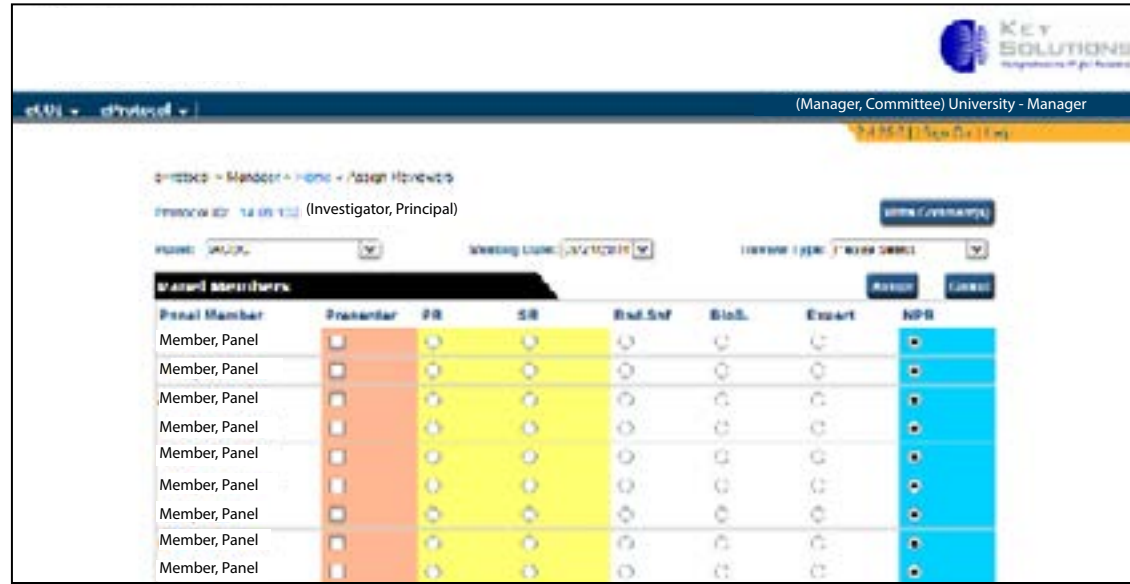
KEY SOLUTIONS

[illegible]

eUVI ▾ eProtocol ▾

(Manager, Committee) University - Manager

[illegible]

eProtocol > Manager > Home > Assign Homework

Protocol ID: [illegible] (Investigator, Principal)

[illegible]

Panel: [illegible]

Meeting Date: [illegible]

Review Type: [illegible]

Panel Members

Assign

Cancel

| Panel Member | Presenter | PR | SR | Rad.Saf | BioS. | Expert | NPB |
|---|---|---|---|---|---|---|---|
| Member, Panel | | | | | | | |
| Member, Panel | | | | | | | |
| Member, Panel | | | | | | | |
| Member, Panel | | | | | | | |
| Member, Panel | | | | | | | |
| Member, Panel | | | | | | | |
| Member, Panel | | | | | | | |
| Member, Panel | | | | | | | |
| Member, Panel | | | | | | | |